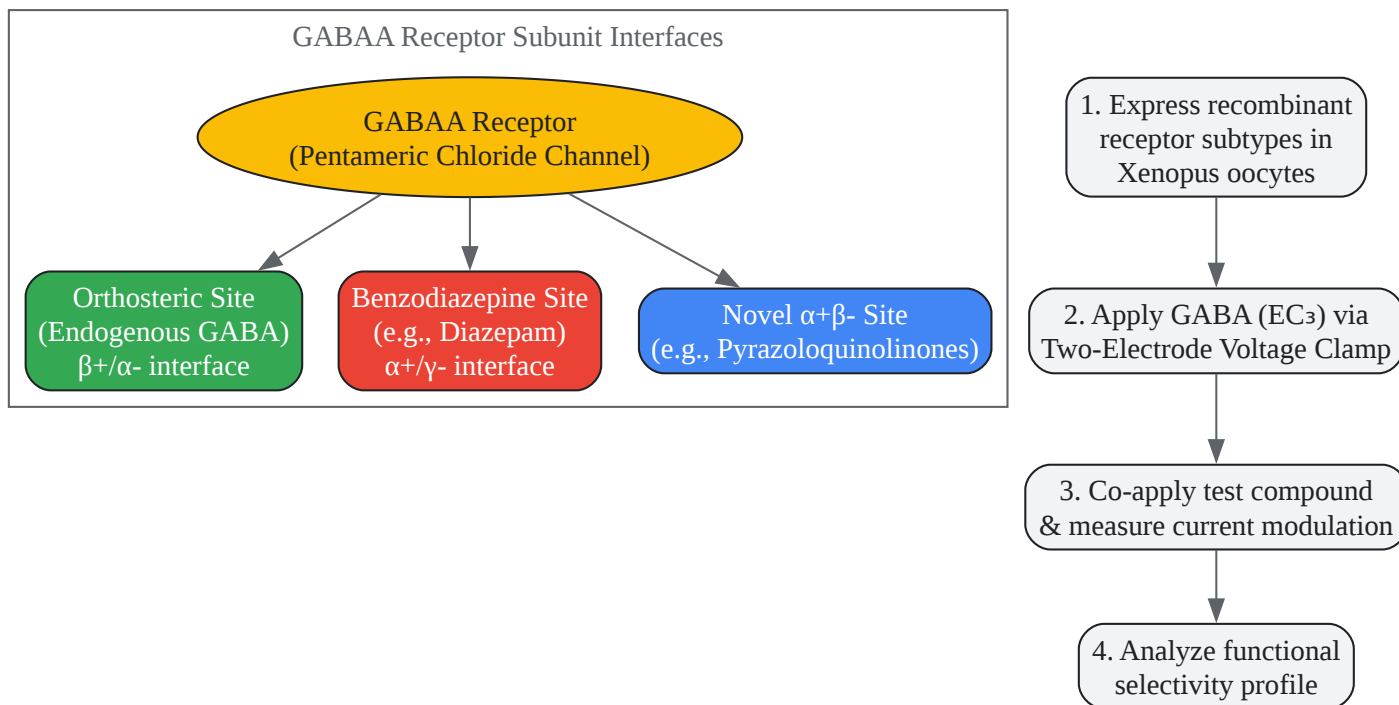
GABAA Receptor Subunit Interfaces

GABAA Receptor
(Pentameric Chloride Channel)

Orthosteric Site
(Endogenous GABA)
β+/α- interface

Benzodiazepine Site
(e.g., Diazepam)
α+/γ- interface

Novel α+β- Site
(e.g., Pyrazoloquinolinones)

1. Express recombinant receptor subtypes in Xenopus oocytes

2. Apply GABA (EC₃) via Two-Electrode Voltage Clamp

3. Co-apply test compound & measure current modulation

4. Analyze functional selectivity profile